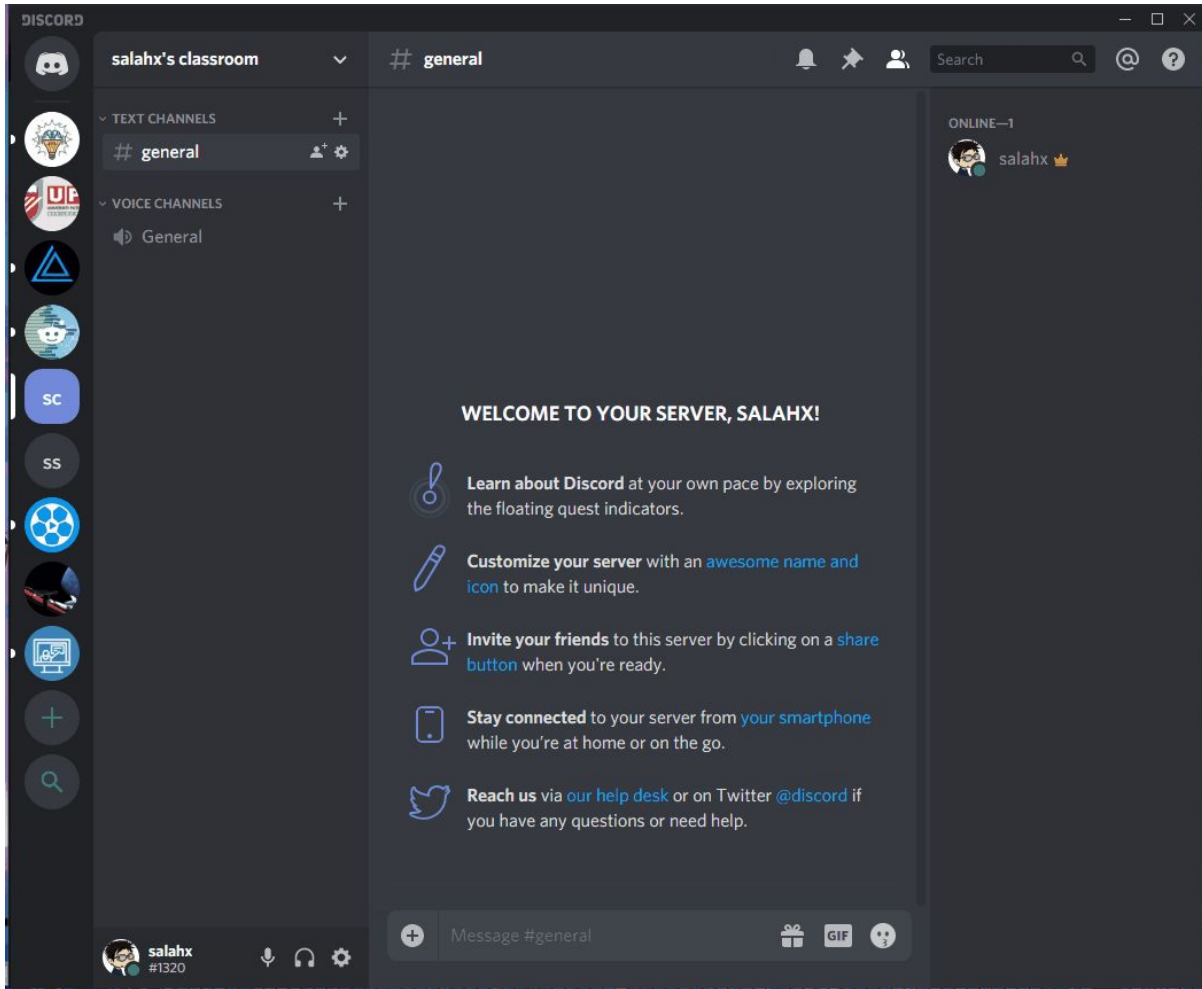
DISCORD

SC

SS

salahx's classroom

TEXT CHANNELS

# general

VOICE CHANNELS

General

salahx
#1320

# general

Search

WELCOME TO YOUR SERVER, SALAHX!

Learn about Discord at your own pace by exploring the floating quest indicators.

Customize your server with an awesome name and icon to make it unique.

Invite your friends to this server by clicking on a share button when you're ready.

Stay connected to your server from your smartphone while you're at home or on the go.

Reach us via our help desk or on Twitter @discord if you have any questions or need help.

Message #general

GIF

ONLINE—1

salahx